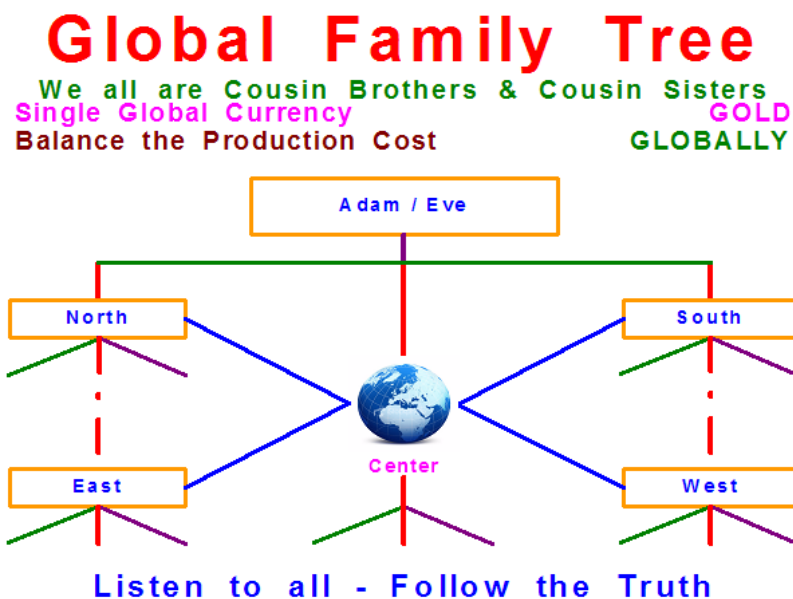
Global Family Tree

We all are Cousin Brothers & Cousin Sisters

Single Global Currency GOLD

Balance the Production Cost GLOBALLY

Adam / Eve

North

South

Center

East

West

Listen to all - Follow the Truth